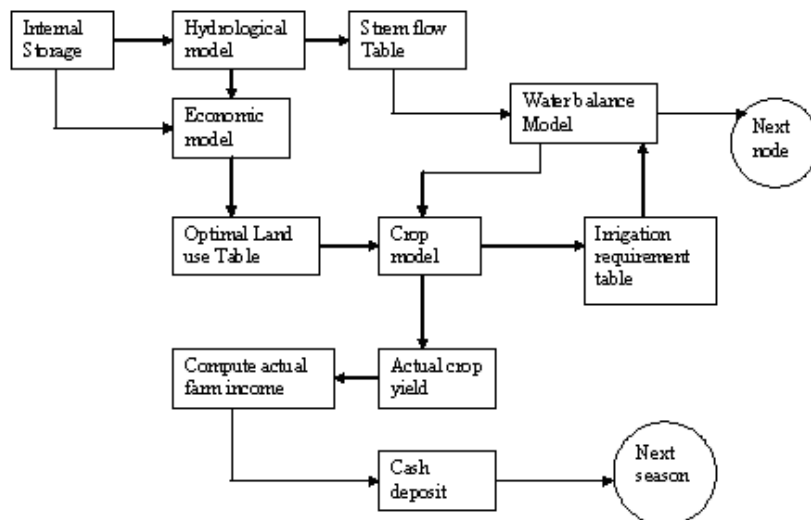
Internal Storage

Hydrological model

Stem flow Table

Economic model

Water balance Model

Next node

Optimal Land use Table

Crop model

Irrigation requirement table

Compute actual farm income

Actual crop yield

Cash deposit

Next season